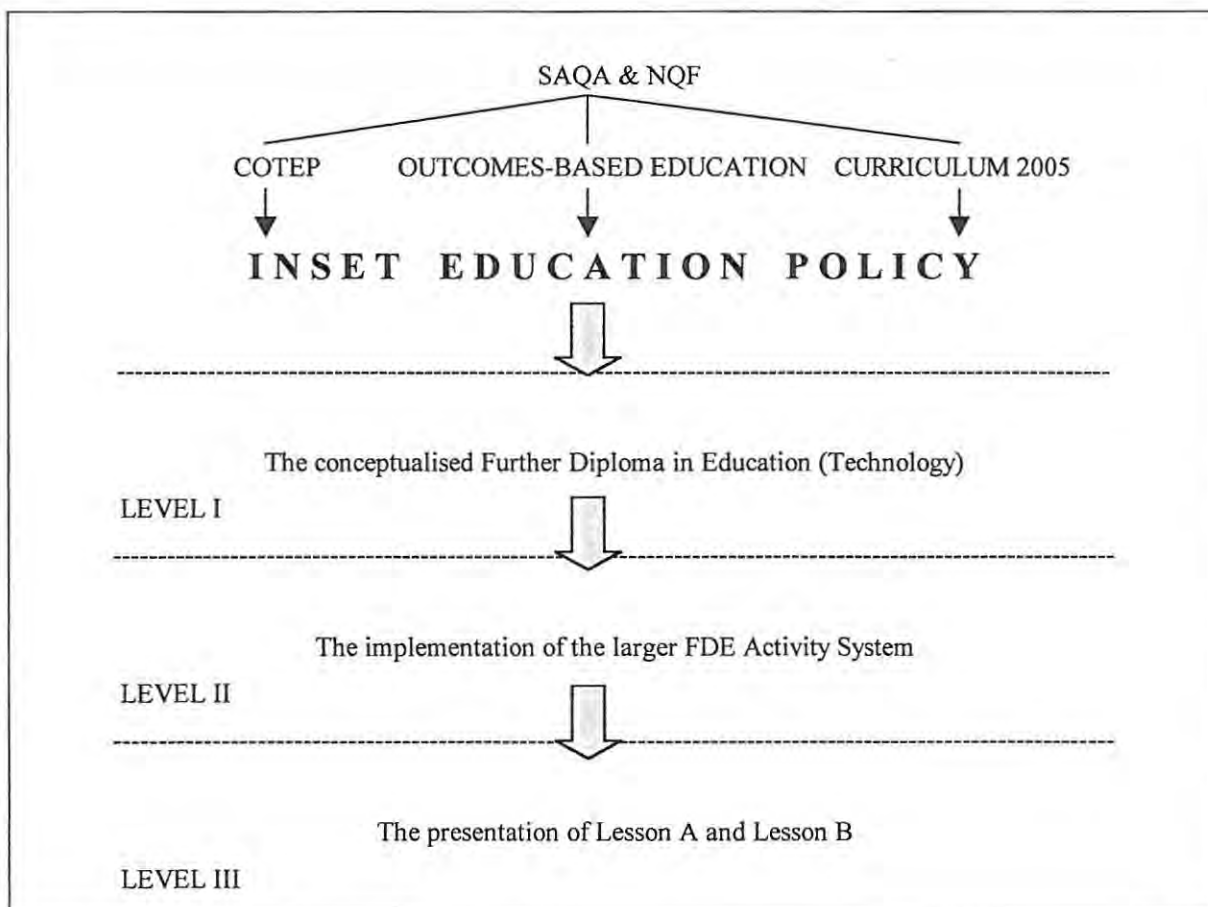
SAQA & NQF

COTEP

OUTCOMES-BASED EDUCATION

CURRICULUM 2005

INSET EDUCATION POLICY

The conceptualised Further Diploma in Education (Technology)

LEVEL I

The implementation of the larger FDE Activity System

LEVEL II

The presentation of Lesson A and Lesson B

LEVEL III